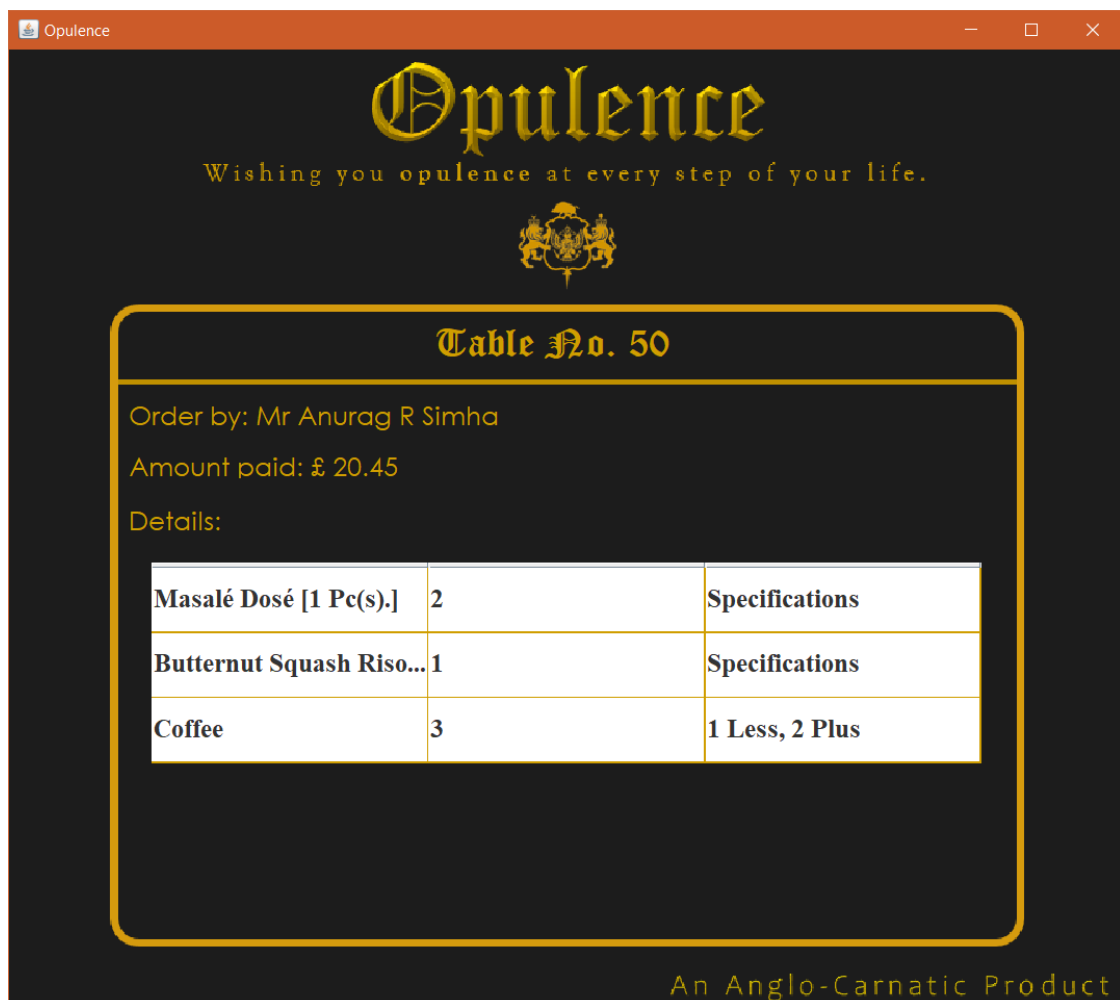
Opulence

Opulence

Wishing you opulence at every step of your life.

Table No. 50

Order by: Mr Anurag R Simha

Amount paid: £ 20.45

Details:

| Masalé Dosé [1 Pc(s).] | 2 | Specifications |
|---|---|---|
| Butternut Squash Riso... | 1 | Specifications |
| Coffee | 3 | 1 Less, 2 Plus |

An Anglo-Carnatic Product